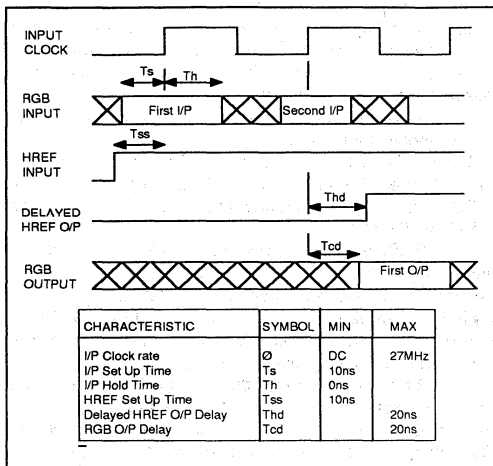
INPUT CLOCK

Ts

Th

RGB INPUT

First I/P

Second I/P

Tss

HREF INPUT

Thd

DELAYED HREF O/P

Tcd

RGB OUTPUT

First O/P

| CHARACTERISTIC | SYMBOL | MIN | MAX |
|---|---|---|---|
| I/P Clock rate | Ø | DC | 27MHz |
| I/P Set Up Time | Ts | 10ns | |
| I/P Hold Time | Th | 0ns | |
| HREF Set Up Time | Tss | 10ns | |
| Delayed HREF O/P Delay | Thd | | 20ns |
| RGB O/P Delay | Tcd | | 20ns |